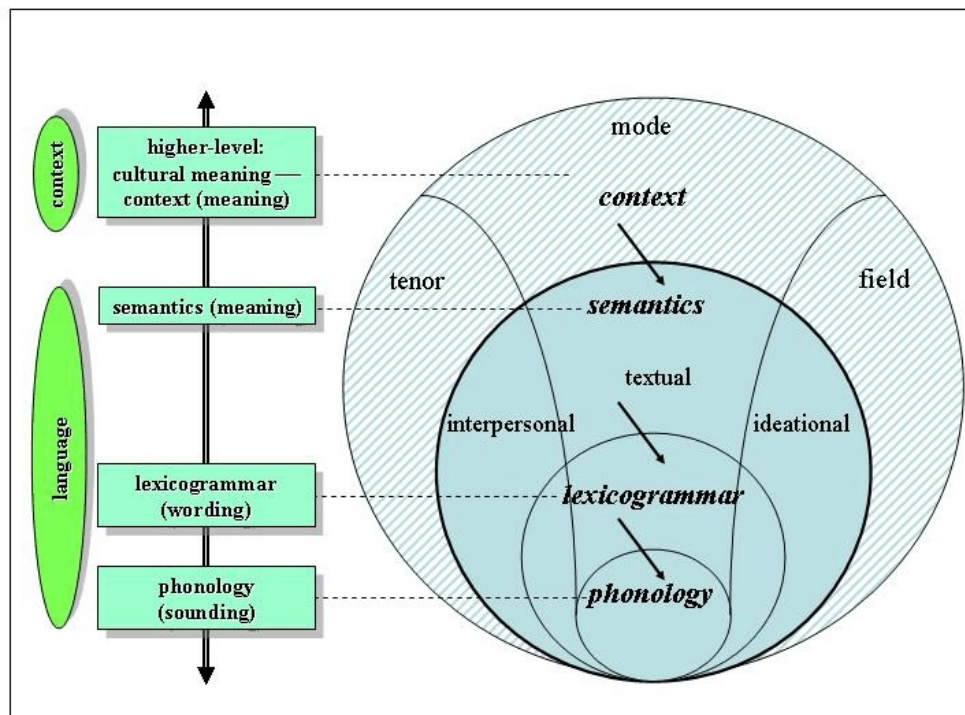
context

higher-level: cultural meaning — context (meaning)

language

semantics (meaning)

lexicogrammar (wording)

phonology (sounding)

mode

context

tenor

field

semantics

textual

interpersonal

ideational

lexicogrammar

phonology